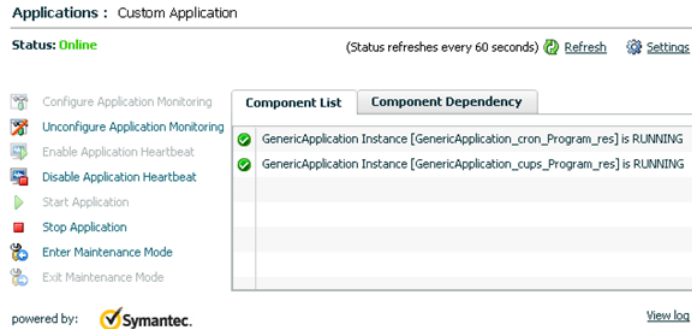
Applications : Custom Application

Status: Online

(Status refreshes every 60 seconds) Refresh Settings

Configure Application Monitoring
Unconfigure Application Monitoring
Enable Application Heartbeat
Disable Application Heartbeat
Start Application
Stop Application
Enter Maintenance Mode
Exit Maintenance Mode

Component List | Component Dependency

GenericApplication Instance [GenericApplication_cron_Program_res] is RUNNING
GenericApplication Instance [GenericApplication_cups_Program_res] is RUNNING

powered by: Symantec.

View log